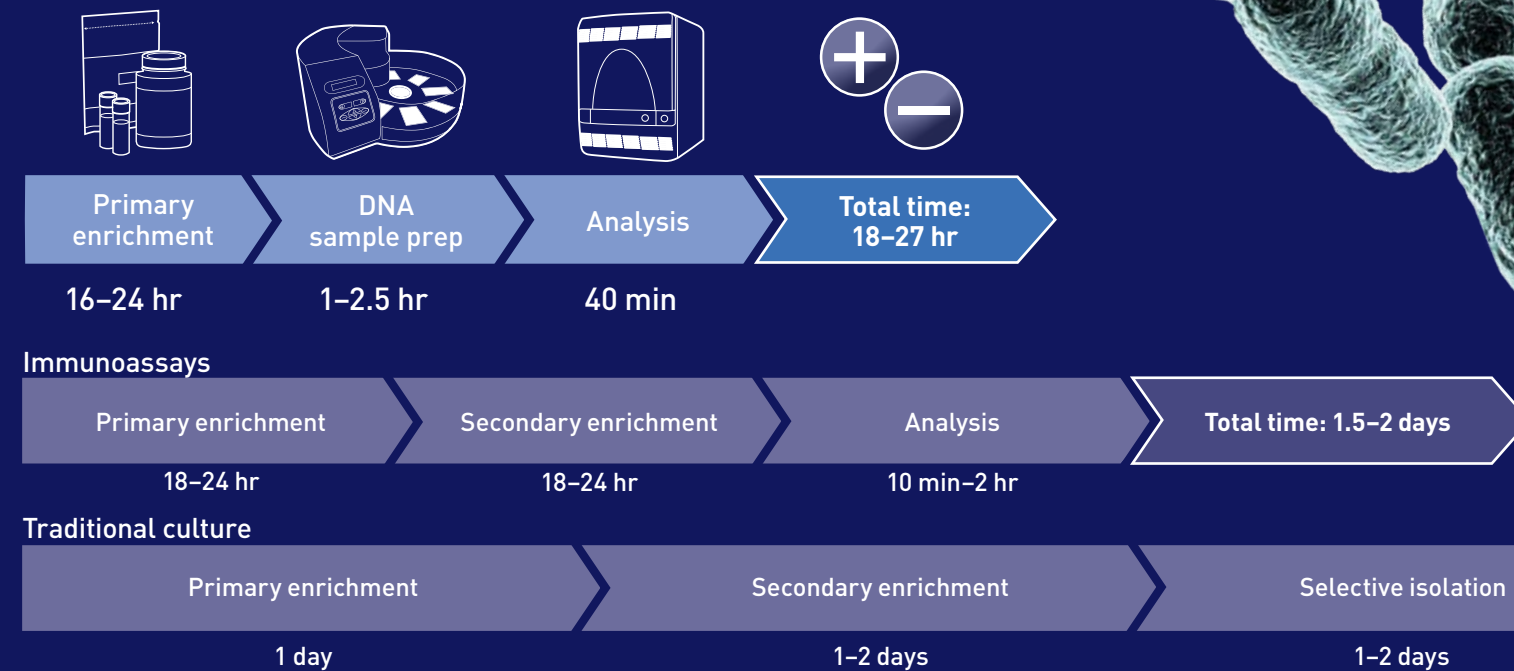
Primary enrichment

DNA sample prep

Analysis

Total time: 18–27 hr

16–24 hr

1–2.5 hr

40 min

Immunoassays

Primary enrichment

Secondary enrichment

Analysis

Total time: 1.5–2 days

18–24 hr

18–24 hr

10 min–2 hr

Traditional culture

Primary enrichment

Secondary enrichment

Selective isolation

1 day

1–2 days

1–2 days